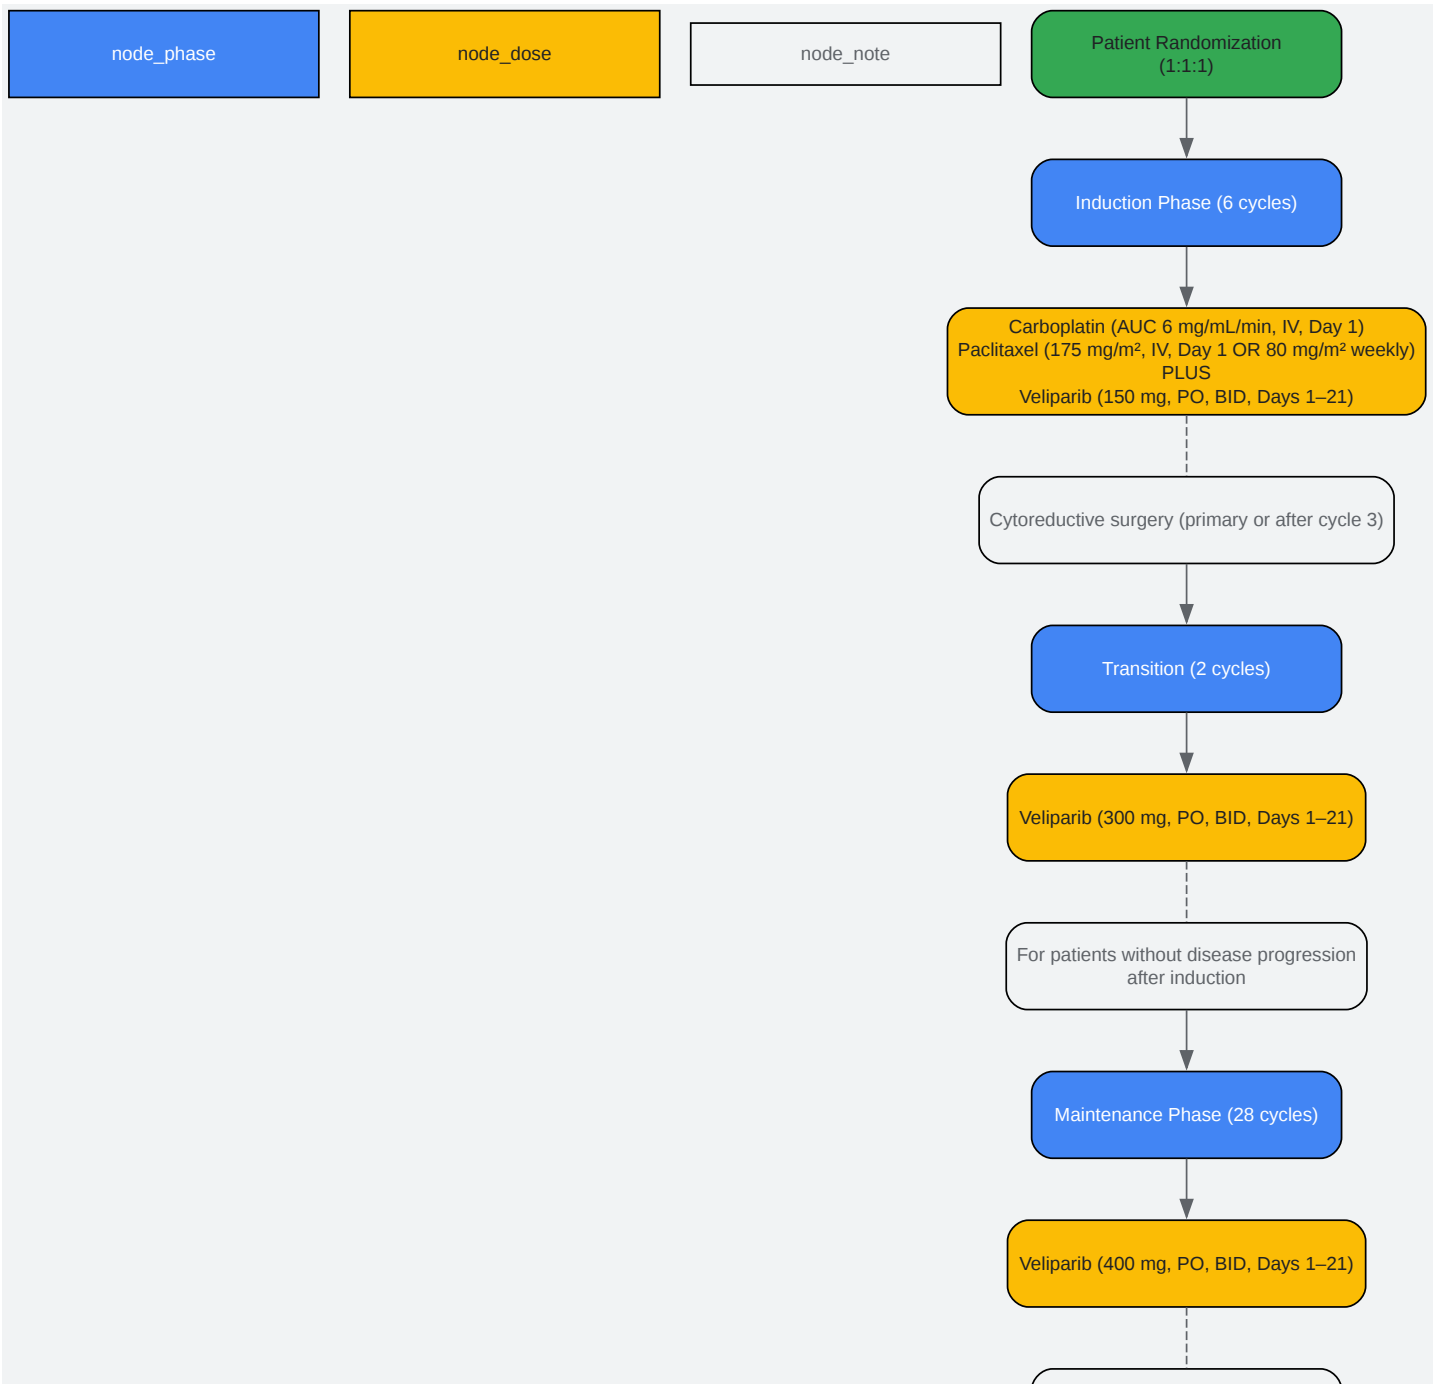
node_phase

node_dose

node_note

Patient Randomization (1:1:1)

Induction Phase (6 cycles)

Carboplatin (AUC 6 mg/mL/min, IV, Day 1)
Paclitaxel (175 mg/m², IV, Day 1 OR 80 mg/m² weekly)
PLUS
Veliparib (150 mg, PO, BID, Days 1–21)

Cytoreductive surgery (primary or after cycle 3)

Transition (2 cycles)

Veliparib (300 mg, PO, BID, Days 1–21)

For patients without disease progression after induction

Maintenance Phase (28 cycles)

Veliparib (400 mg, PO, BID, Days 1–21)